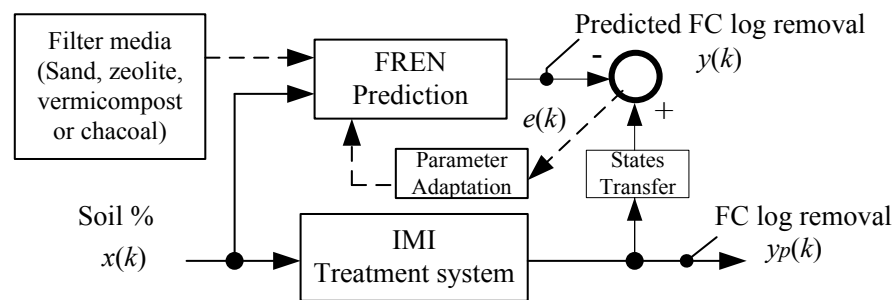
Filter media (Sand, zeolite, vermicompost or chacoal)

FREN Prediction

Predicted FC log removal

$y(k)$

-

+

$e(k)$

Parameter Adaptation

States Transfer

Soil %

$x(k)$

IMI Treatment system

FC log removal

$y_p(k)$